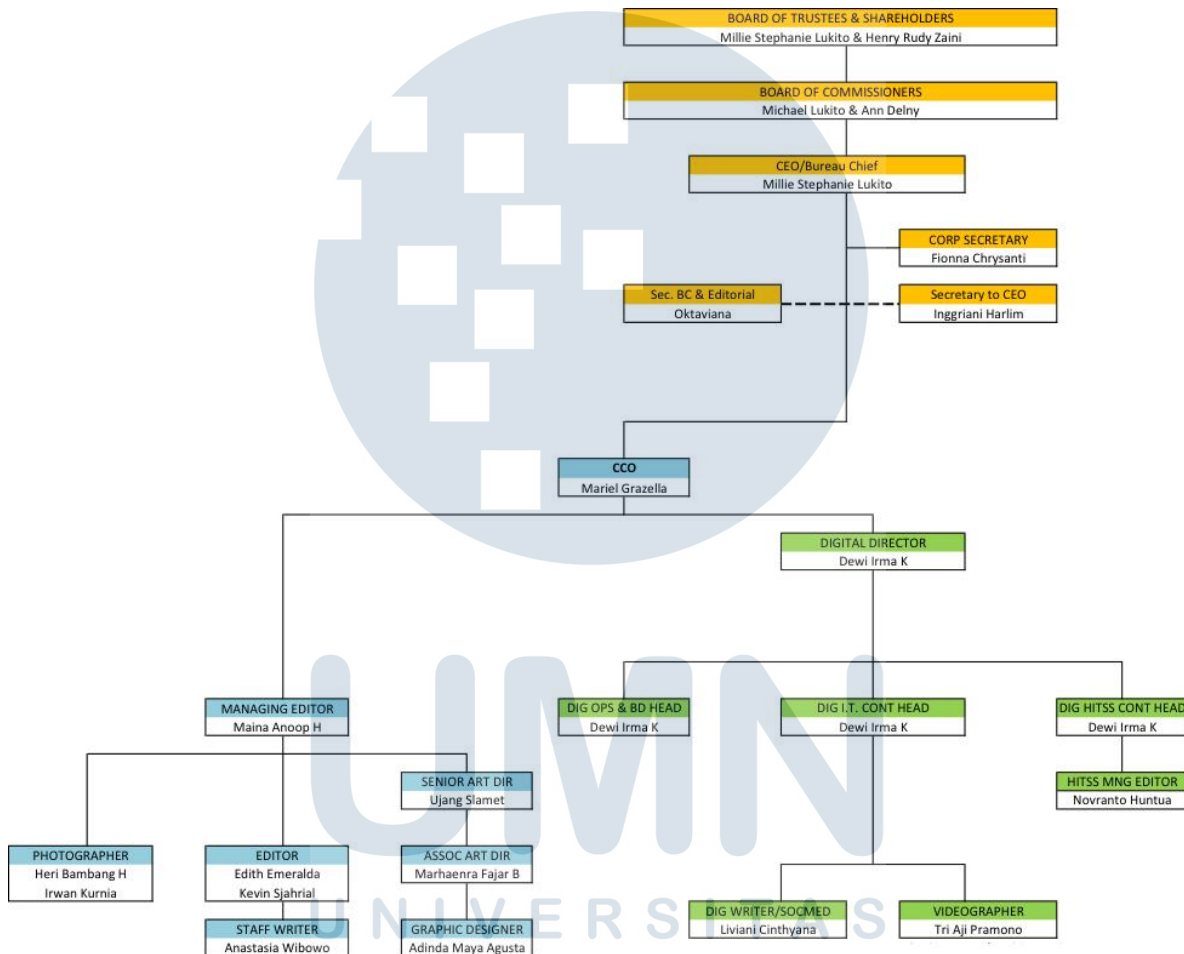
BOARD OF TRUSTEES & SHAREHOLDERS
Millie Stephanie Lukito & Henry Rudy Zaini

BOARD OF COMMISSIONERS
Michael Lukito & Ann Delny

CEO/Bureau Chief
Millie Stephanie Lukito

CORP SECRETARY
Fionna Chrysanti

Sec. BC & Editorial
Oktaviana

Secretary to CEO
Inggriani Harlim

CCO
Mariel Grazella

DIGITAL DIRECTOR
Dewi Irma K

MANAGING EDITOR
Maina Anoop H

DIG OPS & BD HEAD
Dewi Irma K

DIG I.T. CONT HEAD
Dewi Irma K

DIG HITSS CONT HEAD
Dewi Irma K

SENIOR ART DIR
Ujang Slamet

HITSS MNG EDITOR
Novranto Huntua

PHOTOGRAPHER
Heri Bambang H
Irwan Kurnia

EDITOR
Edith Emeralda
Kevin Sjahrial

ASSOC ART DIR
Marhaenra Fajar B

STAFF WRITER
Anastasia Wibowo

GRAPHIC DESIGNER
Adinda Maya Agusta

DIG WRITER/SOCMED
Liviani Cinthyana

VIDEOGRAPHER
Tri Aji Pramono

UMN
UNIVERSITAS